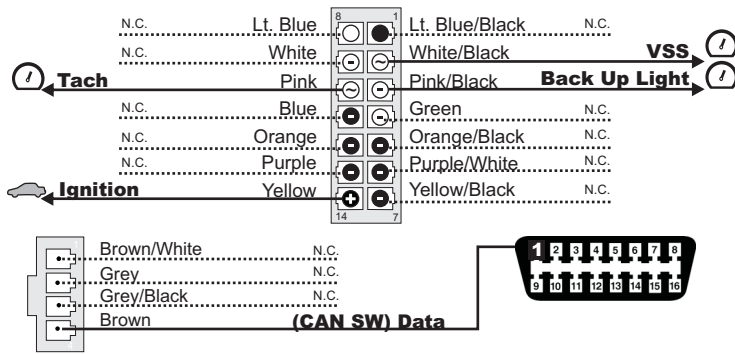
N.C. Lt. Blue 8 1 Lt. Blue/Black N.C.
N.C. White White/Black VSS
Tach Pink Pink/Black Back Up Light
N.C. Blue Green N.C.
N.C. Orange Orange/Black N.C.
N.C. Purple Purple/White N.C.
Ignition Yellow Yellow/Black N.C.
14 7

Brown/White N.C.
Grey N.C.
Grey/Black N.C.
Brown (CAN SW) Data

1 2 3 4 5 6 7 8
9 10 11 12 13 14 15 16